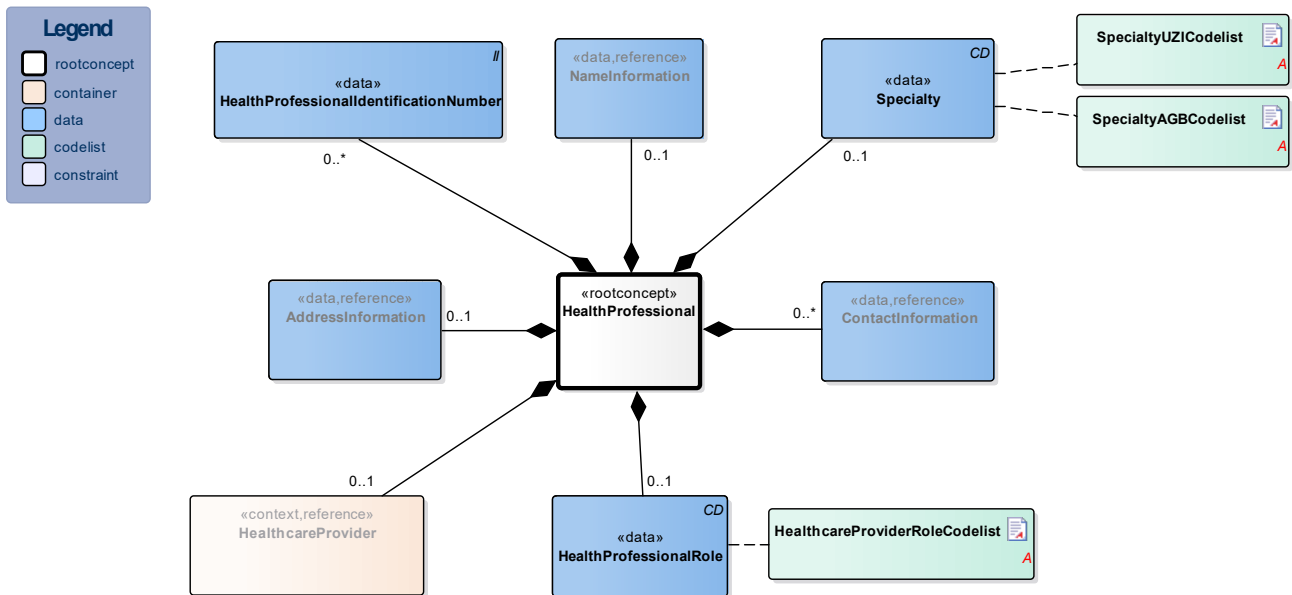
Legend
rootconcept
container
data
codelist
constraint

II
«data»
HealthProfessionalIdentificationNumber
0..*

«data,reference»
NameInformation
0..1

CD
«data»
Specialty
0..1

SpecialtyUZICodelist
A

SpecialtyAGBCodelist
A

«data,reference»
AddressInformation
0..1

«rootconcept»
HealthProfessional

0..*
«data,reference»
ContactInformation

0..1
«context,reference»
HealthcareProvider

0..1
CD
«data»
HealthProfessionalRole

HealthcareProviderRoleCodelist
A